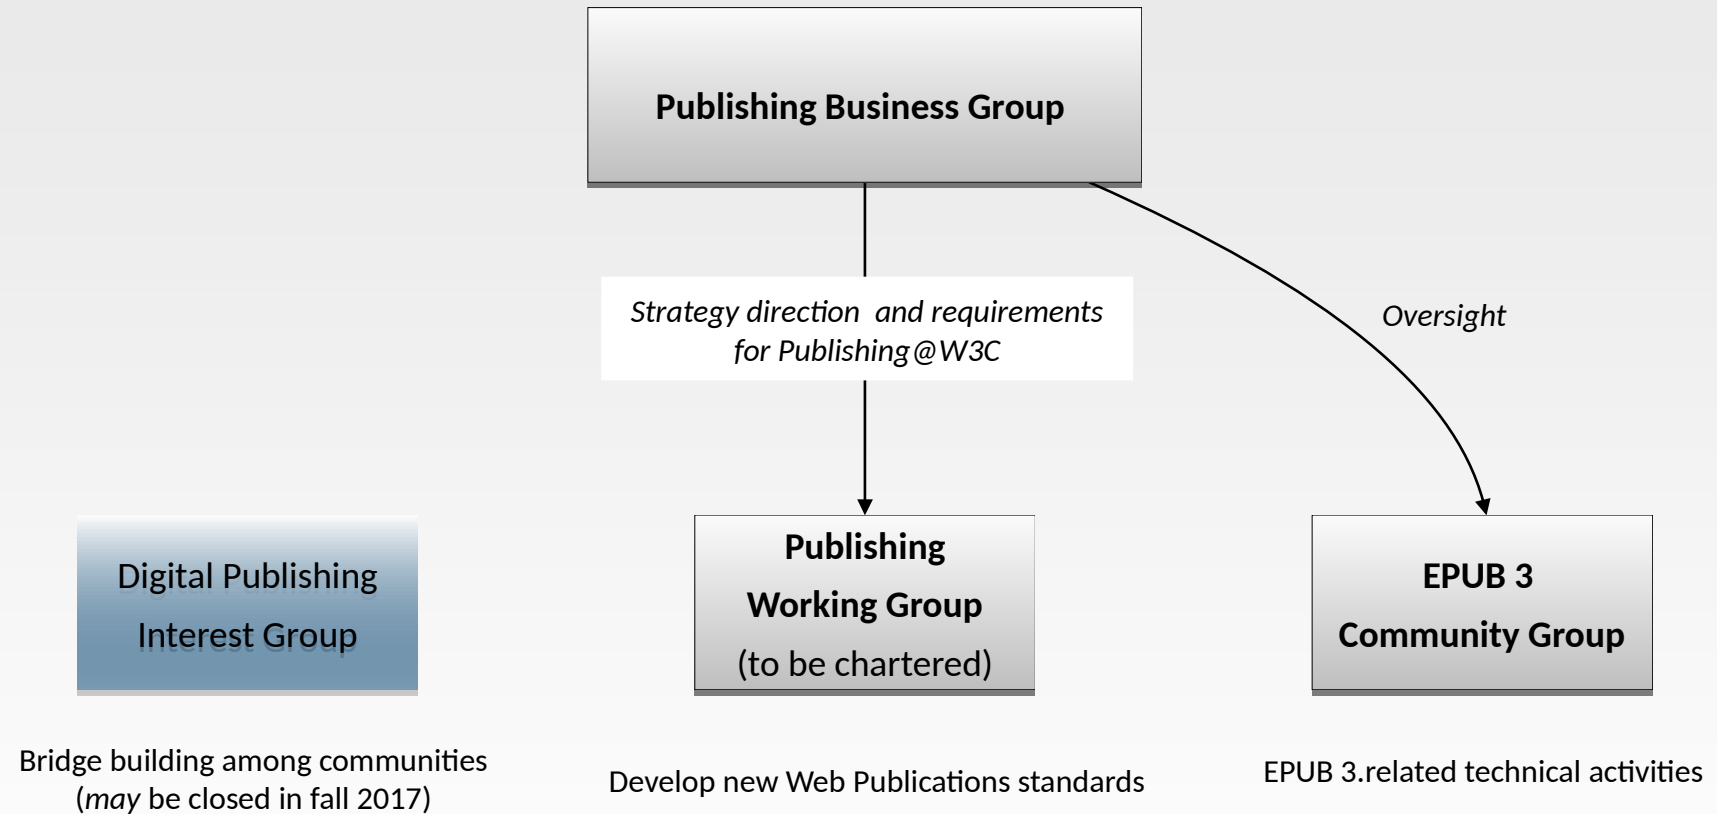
Publishing Business Group

Strategy direction and requirements for Publishing@W3C

Oversight

Digital Publishing Interest Group

Publishing Working Group (to be chartered)

EPUB 3 Community Group

Bridge building among communities (*may* be closed in fall 2017)

Develop new Web Publications standards

EPUB 3.related technical activities